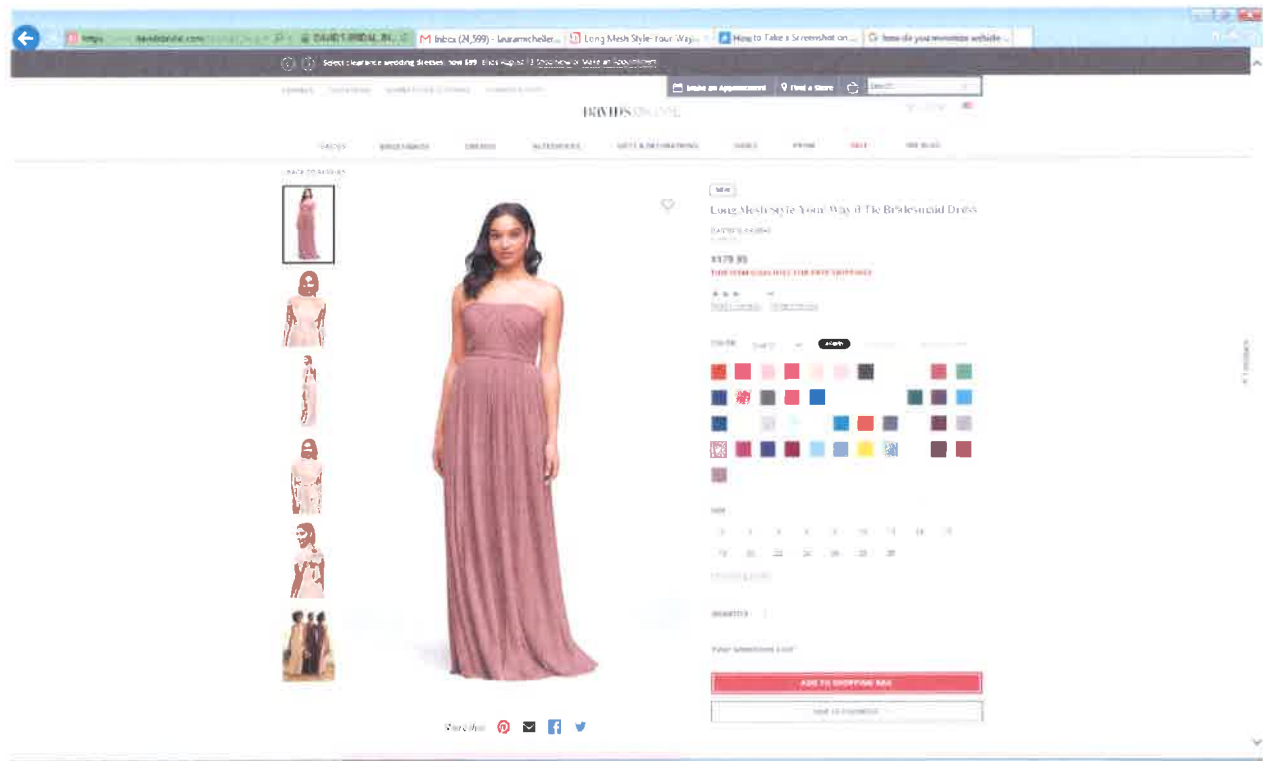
https davidsbridal.com | DAVID'S BRIDAL, IN... | Inbox (24,599) - lauramicheller... | Long Mesh Style-Your-Way... | How to Take a Screenshot on ... | how do you minimize website ...

Select clearance wedding dresses now $99 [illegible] | Make an Appointment

Make an Appointment | Find a Store | Search

DAVID'S BRIDAL

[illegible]

BACK TO RESULTS

NEW

Long Mesh Style-Your-Way Tie Bridesmaid Dress

DAVID'S BRIDAL

$179.95

THIS ITEM QUALIFIES FOR FREE SHIPPING

COLOR

SIZE

QUANTITY

ADD TO SHOPPING BAG

Share this: